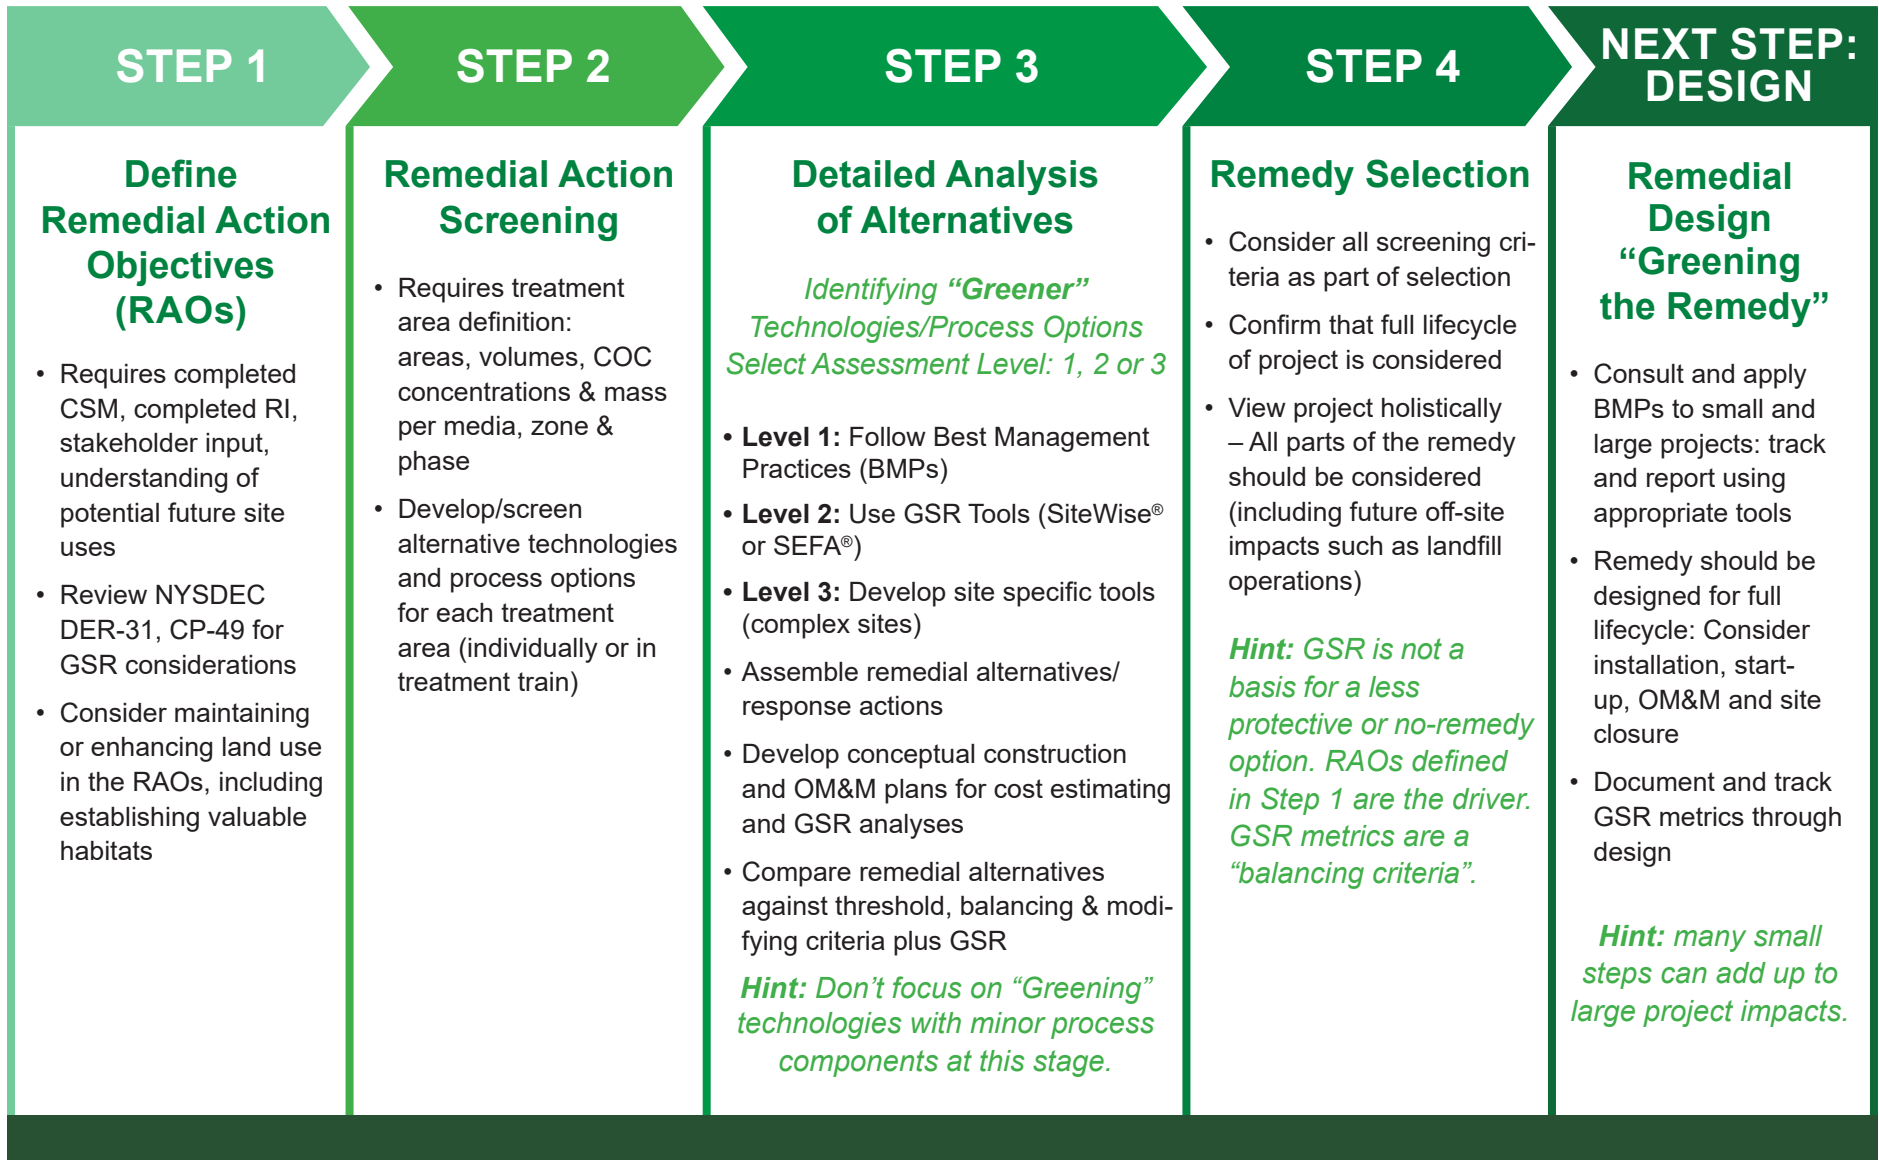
STEP 1

Define Remedial Action Objectives (RAOs)

• Requires completed CSM, completed RI, stakeholder input, understanding of potential future site uses

• Review NYSDEC DER-31, CP-49 for GSR considerations

• Consider maintaining or enhancing land use in the RAOs, including establishing valuable habitats

STEP 2

Remedial Action Screening

• Requires treatment area definition: areas, volumes, COC concentrations & mass per media, zone & phase

• Develop/screen alternative technologies and process options for each treatment area (individually or in treatment train)

STEP 3

Detailed Analysis of Alternatives

Identifying "Greener" Technologies/Process Options Select Assessment Level: 1, 2 or 3

• Level 1: Follow Best Management Practices (BMPs)

• Level 2: Use GSR Tools (SiteWise® or SEFA®)

• Level 3: Develop site specific tools (complex sites)

• Assemble remedial alternatives/ response actions

• Develop conceptual construction and OM&M plans for cost estimating and GSR analyses

• Compare remedial alternatives against threshold, balancing & modifying criteria plus GSR

Hint: Don't focus on "Greening" technologies with minor process components at this stage.

STEP 4

Remedy Selection

• Consider all screening criteria as part of selection

• Confirm that full lifecycle of project is considered

• View project holistically – All parts of the remedy should be considered (including future off-site impacts such as landfill operations)

Hint: GSR is not a basis for a less protective or no-remedy option. RAOs defined in Step 1 are the driver. GSR metrics are a "balancing criteria".

NEXT STEP: DESIGN

Remedial Design "Greening the Remedy"

• Consult and apply BMPs to small and large projects: track and report using appropriate tools

• Remedy should be designed for full lifecycle: Consider installation, start-up, OM&M and site closure

• Document and track GSR metrics through design

Hint: many small steps can add up to large project impacts.